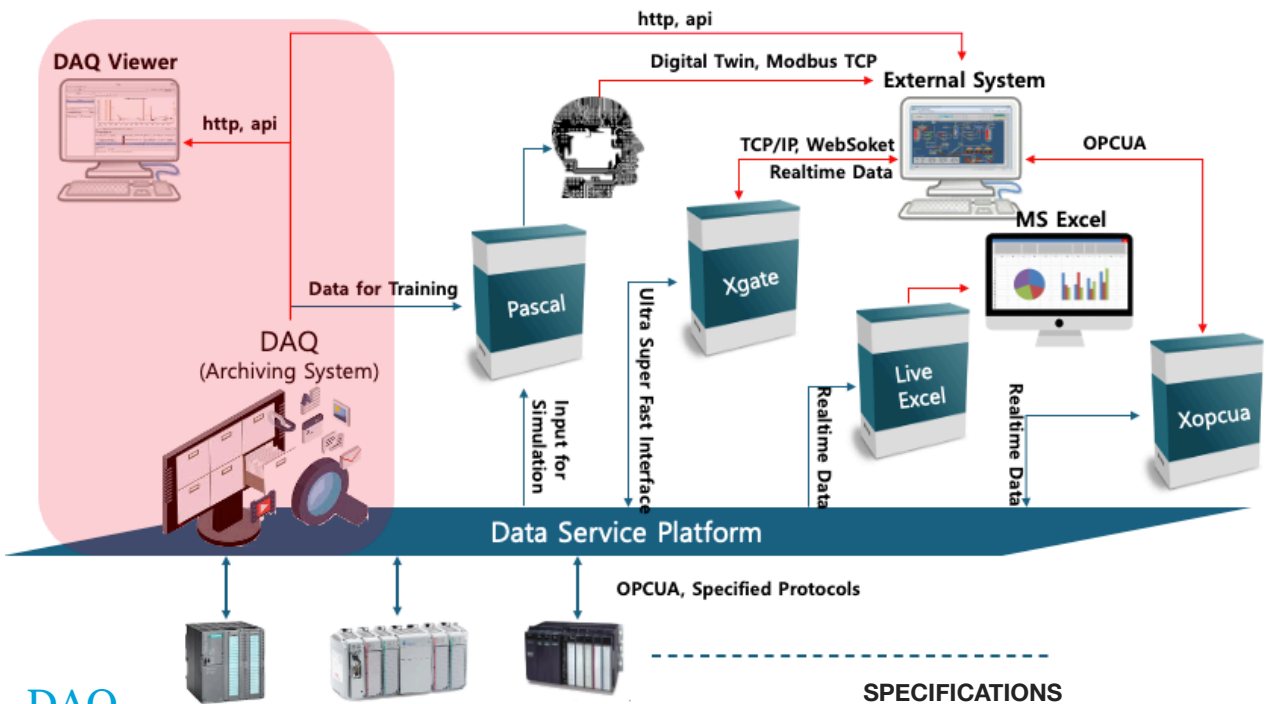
http, api

DAQ Viewer

Digital Twin, Modbus TCP

External System

http, api

TCP/IP, WebSoket
Realtime Data

OPCUA

MS Excel

Xgate

Pascal

Data for Training

DAQ
(Archiving System)

Ultra Super Fast Interface

Live Excel

Realtime Data

Realtime Data

Xopcua

Input for Simulation

Data Service Platform

OPCUA, Specified Protocols

DAQ

SPECIFICATIONS